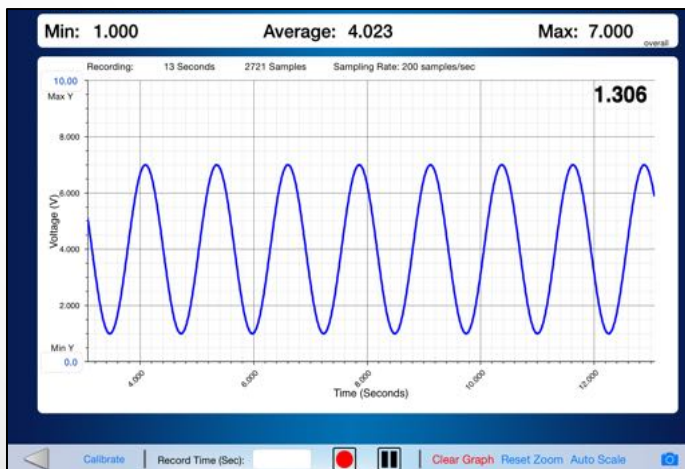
Min: 1.000 Average: 4.023 Max: 7.000 overall

Recording: 13 Seconds 2721 Samples Sampling Rate: 200 samples/sec

1.306

10.00
Max Y
8.000
6.000
4.000
2.000
Min Y
0.0

Voltage (V)

4.000
6.000
8.000
10.000
12.000
Time (Seconds)

Calibrate Record Time (Sec): Clear Graph Reset Zoom Auto Scale